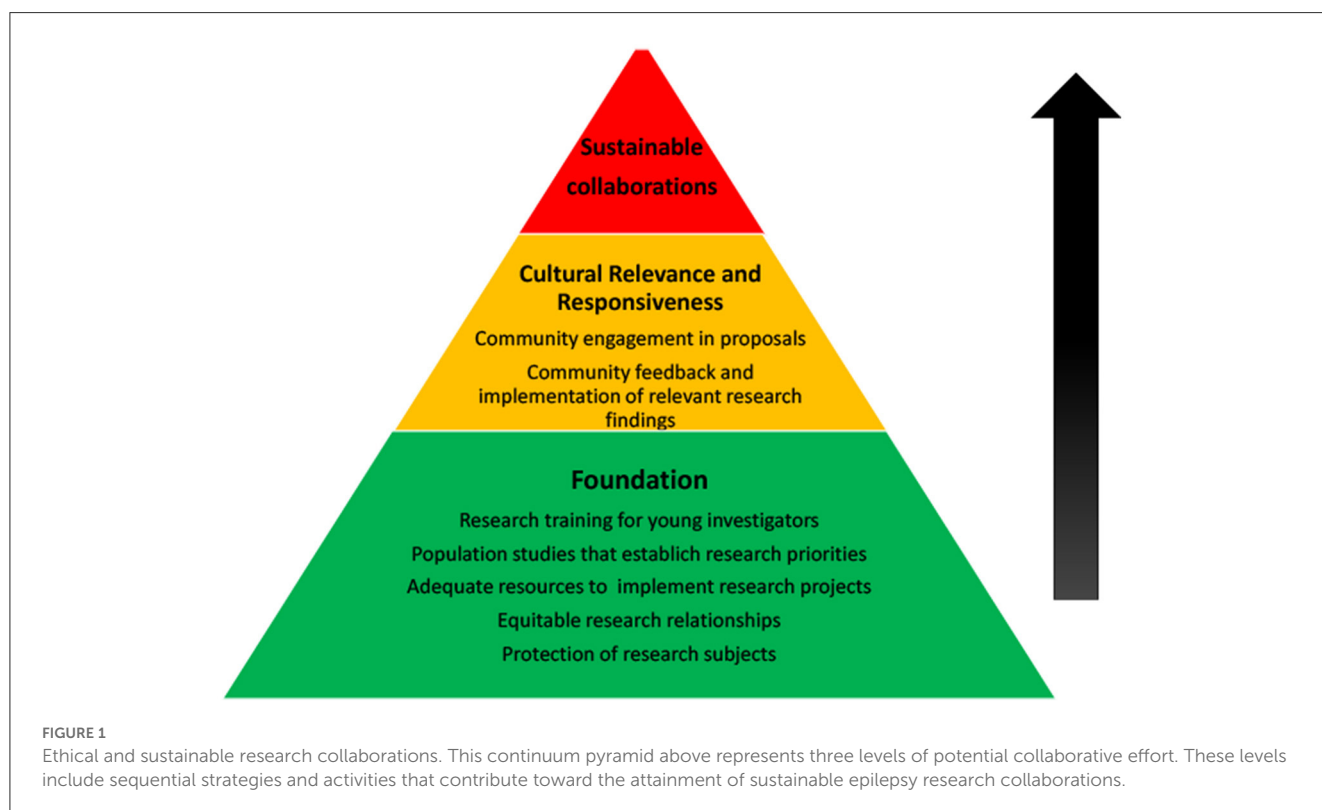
Sustainable collaborations

Cultural Relevance and Responsiveness

Community engagement in proposals

Community feedback and implementation of relevant research findings

Foundation

Research training for young investigators

Population studies that establich research priorities

Adequate resources to implement research projects

Equitable research relationships

Protection of research subjects

FIGURE 1

Ethical and sustainable research collaborations. This continuum pyramid above represents three levels of potential collaborative effort. These levels include sequential strategies and activities that contribute toward the attainment of sustainable epilepsy research collaborations.